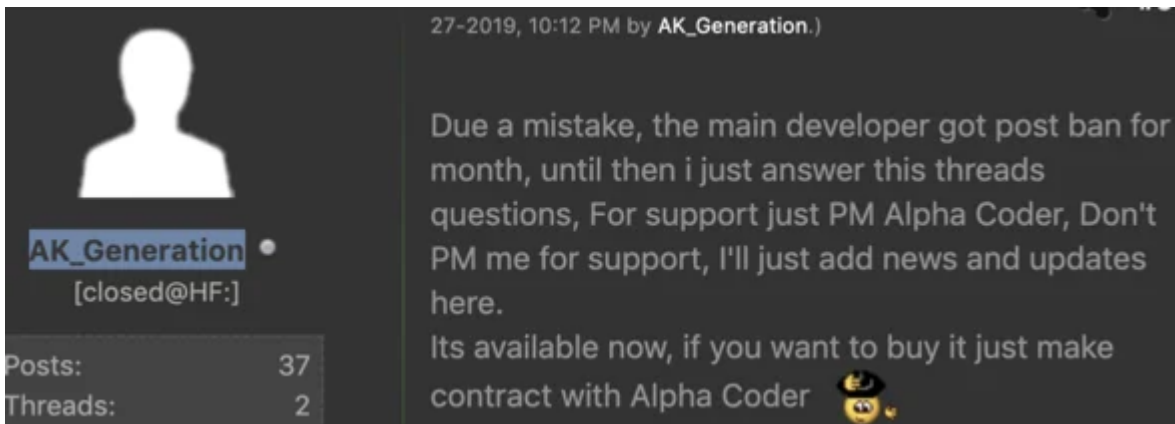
AK_Generation
[closed@HF:]

Posts: 37
Threads: 2

27-2019, 10:12 PM by AK_Generation.)

Due a mistake, the main developer got post ban for month, until then i just answer this threads questions, For support just PM Alpha Coder, Don't PM me for support, I'll just add news and updates here.
Its available now, if you want to buy it just make contract with Alpha Coder